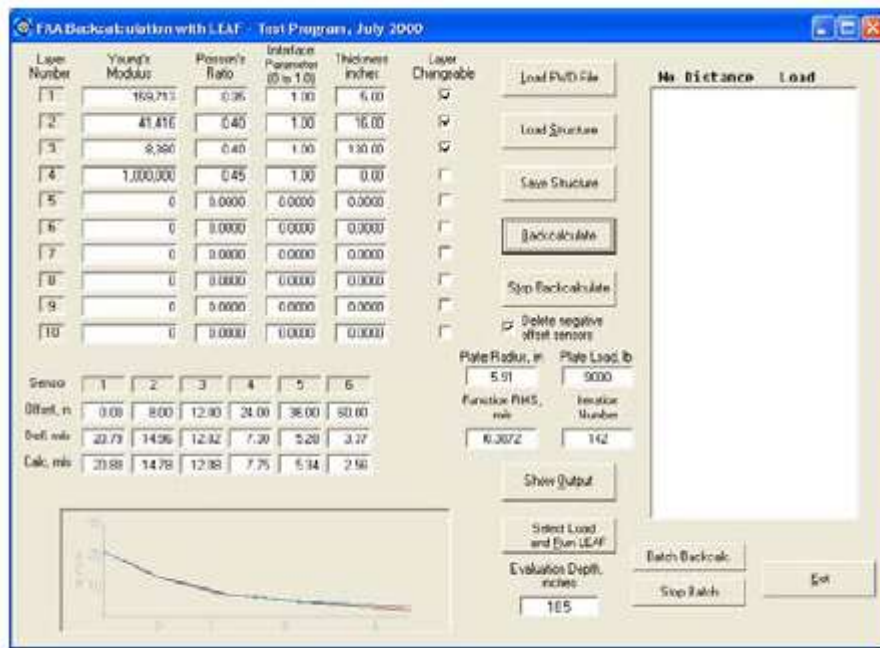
FAA Backcalculation with LEAF - Test Program, July 2000

| Layer Number | Young's Modulus | Poisson's Ratio | Interface Parameter (0 to 1.0) | Thickness inches | Layer Changeable |
|---|---|---|---|---|---|
| 1 | 169,713 | 0.35 | 1.00 | 5.00 | ☑ |
| 2 | 41,416 | 0.40 | 1.00 | 16.00 | ☑ |
| 3 | 8,390 | 0.40 | 1.00 | 130.00 | ☑ |
| 4 | 1,000,000 | 0.45 | 1.00 | 0.00 | ☐ |
| 5 | 0 | 0.0000 | 0.0000 | 0.0000 | ☐ |
| 6 | 0 | 0.0000 | 0.0000 | 0.0000 | ☐ |
| 7 | 0 | 0.0000 | 0.0000 | 0.0000 | ☐ |
| 8 | 0 | 0.0000 | 0.0000 | 0.0000 | ☐ |
| 9 | 0 | 0.0000 | 0.0000 | 0.0000 | ☐ |
| 10 | 0 | 0.0000 | 0.0000 | 0.0000 | ☐ |

Load FWD File

Load Structure

Save Structure

Backcalculate

Stop Backcalculate

Delete negative offset sensors

Plate Radius, in
5.91

Plate Load, lb
9000

Function RMS, mils
0.3872

Iteration Number
142

Show Output

Select Load and Run LEAF

Evaluation Depth, inches
165

No Distance Load

Batch Backcalc

Stop Batch

Exit

| Sensor | 1 | 2 | 3 | 4 | 5 | 6 |
|---|---|---|---|---|---|---|
| Offset, in | 0.00 | 8.00 | 12.00 | 24.00 | 36.00 | 60.00 |
| Defl. mils | 20.79 | 14.96 | 12.92 | 7.20 | 5.28 | 3.37 |
| Calc. mils | 20.88 | 14.78 | 12.88 | 7.75 | 5.34 | 2.56 |